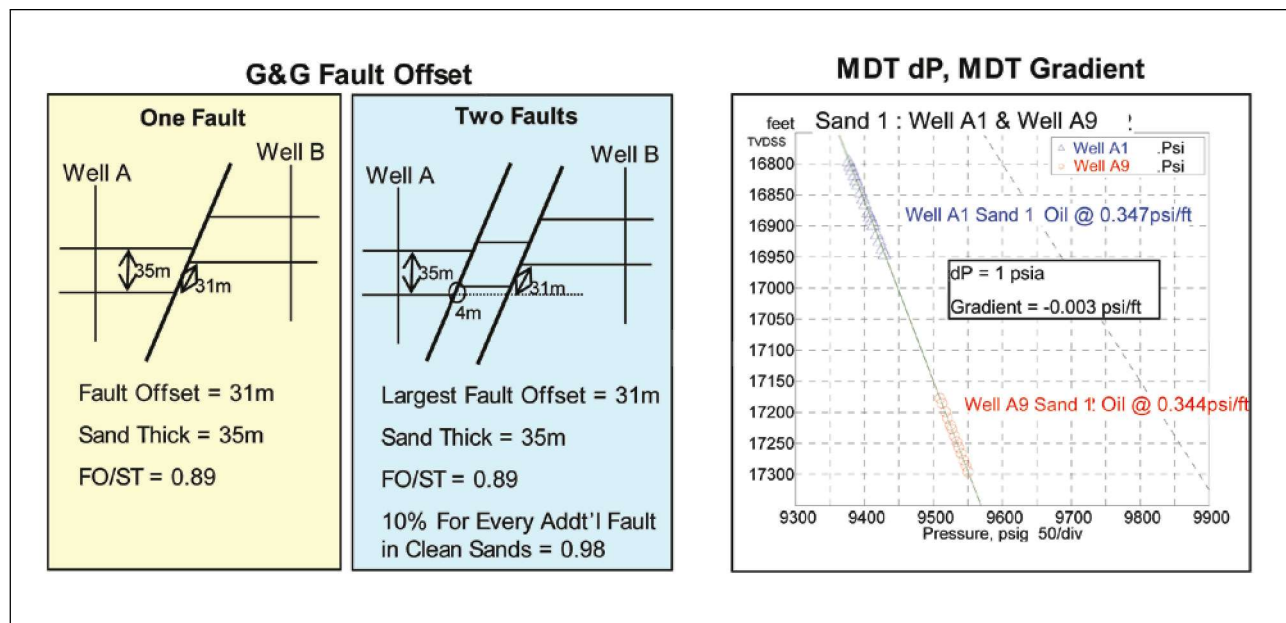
G&G Fault Offset

One Fault

Well A

Well B

35m

31m

Fault Offset = 31m

Sand Thick = 35m

FO/ST = 0.89

Two Faults

Well A

Well B

35m

31m

4m

Largest Fault Offset = 31m

Sand Thick = 35m

FO/ST = 0.89

10% For Every Addt'l Fault in Clean Sands = 0.98

MDT dP, MDT Gradient

feet TVDSS

Sand 1 : Well A1 & Well A9

Well A1 .Psi

Well A9 .Psi

Well A1 Sand 1 Oil @ 0.347psi/ft

dP = 1 psia

Gradient = -0.003 psi/ft

Well A9 Sand 1: Oil @ 0.344psi/ft

16800
16850
16900
16950
17000
17050
17100
17150
17200
17250
17300

9300 9400 9500 9600 9700 9800 9900

Pressure, psig 50/div